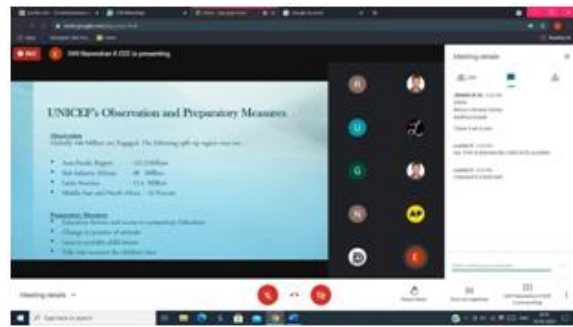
SW Narendran R CCE is presenting

UNICEF's Observation and Preparatory Measures

Observation
Globally 168 Million are Engaged. The following split up region wise are :

• Asia-Pacific Region - 121.5 Million
• Sub Saharan African - 48 Million
• Latin America - 13.4 Million
• Middle East and North Africa - 16 Percent

Preparatory Measures
• Education Service and access to compulsory Education
• Change in practice of attitude
• Laws to prohibit child labour
• Take into account the children views

Meeting details

Meeting details

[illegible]